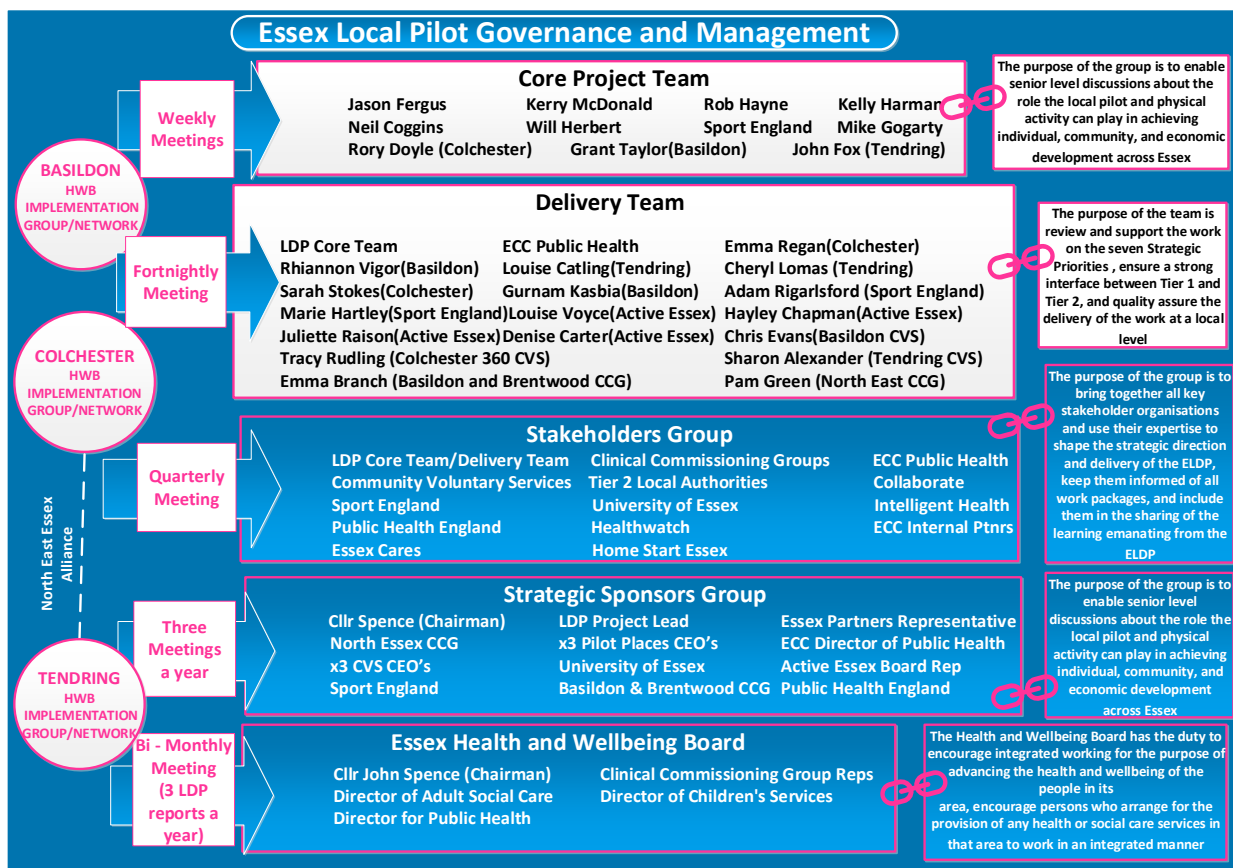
Essex Local Pilot Governance and Management

BASILDON
HWB IMPLEMENTATION GROUP/NETWORK

COLCHESTER
HWB IMPLEMENTATION GROUP/NETWORK

North East Essex Alliance

TENDRING
HWB IMPLEMENTATION GROUP/NETWORK

Weekly Meetings

Core Project Team
Jason Fergus
Kerry McDonald
Rob Hayne
Kelly Harman
Neil Coggins
Will Herbert
Sport England
Mike Gogarty
Rory Doyle (Colchester)
Grant Taylor(Basildon)
John Fox (Tendring)

The purpose of the group is to enable senior level discussions about the role the local pilot and physical activity can play in achieving individual, community, and economic development across Essex

Fortnightly Meeting

Delivery Team
LDP Core Team
ECC Public Health
Emma Regan(Colchester)
Rhiannon Vigor(Basildon)
Louise Catling(Tendring)
Cheryl Lomas (Tendring)
Sarah Stokes(Colchester)
Gurnam Kasbia(Basildon)
Adam Rigarlsford (Sport England)
Marie Hartley(Sport England)
Louise Voyce(Active Essex)
Hayley Chapman(Active Essex)
Juliette Raison(Active Essex)
Denise Carter(Active Essex)
Chris Evans(Basildon CVS)
Tracy Rudling (Colchester 360 CVS)
Sharon Alexander (Tendring CVS)
Emma Branch (Basildon and Brentwood CCG)
Pam Green (North East CCG)

The purpose of the team is review and support the work on the seven Strategic Priorities , ensure a strong interface between Tier 1 and Tier 2, and quality assure the delivery of the work at a local level

Quarterly Meeting

Stakeholders Group
LDP Core Team/Delivery Team
Clinical Commissioning Groups
ECC Public Health
Community Voluntary Services
Tier 2 Local Authorities
Collaborate
Sport England
University of Essex
Intelligent Health
Public Health England
Healthwatch
ECC Internal Ptnrs
Essex Cares
Home Start Essex

The purpose of the group is to bring together all key stakeholder organisations and use their expertise to shape the strategic direction and delivery of the ELDP, keep them informed of all work packages, and include them in the sharing of the learning emanating from the ELDP

Three Meetings a year

Strategic Sponsors Group
Cllr Spence (Chairman)
LDP Project Lead
Essex Partners Representative
North Essex CCG
x3 Pilot Places CEO's
ECC Director of Public Health
x3 CVS CEO's
University of Essex
Active Essex Board Rep
Sport England
Basildon & Brentwood CCG
Public Health England

The purpose of the group is to enable senior level discussions about the role the local pilot and physical activity can play in achieving individual, community, and economic development across Essex

Bi - Monthly Meeting (3 LDP reports a year)

Essex Health and Wellbeing Board
Cllr John Spence (Chairman)
Clinical Commissioning Group Reps
Director of Adult Social Care
Director of Children's Services
Director for Public Health

The Health and Wellbeing Board has the duty to encourage integrated working for the purpose of advancing the health and wellbeing of the people in its area, encourage persons who arrange for the provision of any health or social care services in that area to work in an integrated manner